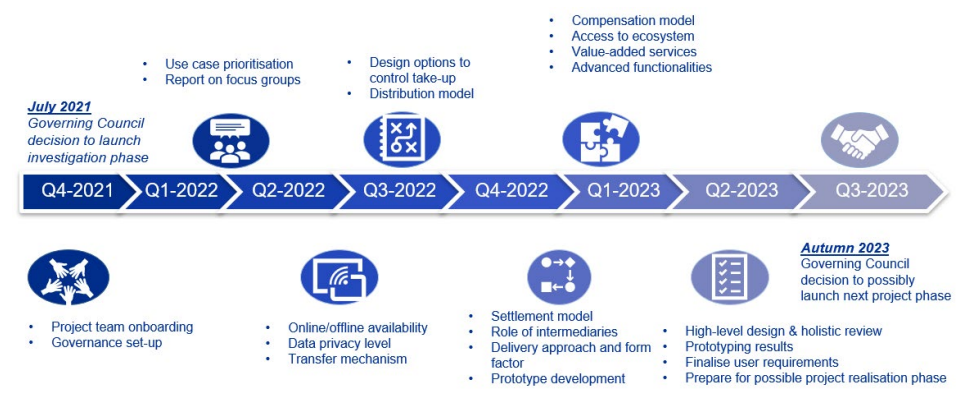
July 2021
Governing Council decision to launch investigation phase

- Use case prioritisation
- Report on focus groups

- Design options to control take-up
- Distribution model

- Compensation model
- Access to ecosystem
- Value-added services
- Advanced functionalities

Q4-2021 Q1-2022 Q2-2022 Q3-2022 Q4-2022 Q1-2023 Q2-2023 Q3-2023

- Project team onboarding
- Governance set-up

- Online/offline availability
- Data privacy level
- Transfer mechanism

- Settlement model
- Role of intermediaries
- Delivery approach and form factor
- Prototype development

Autumn 2023
Governing Council decision to possibly launch next project phase

- High-level design & holistic review
- Prototyping results
- Finalise user requirements
- Prepare for possible project realisation phase